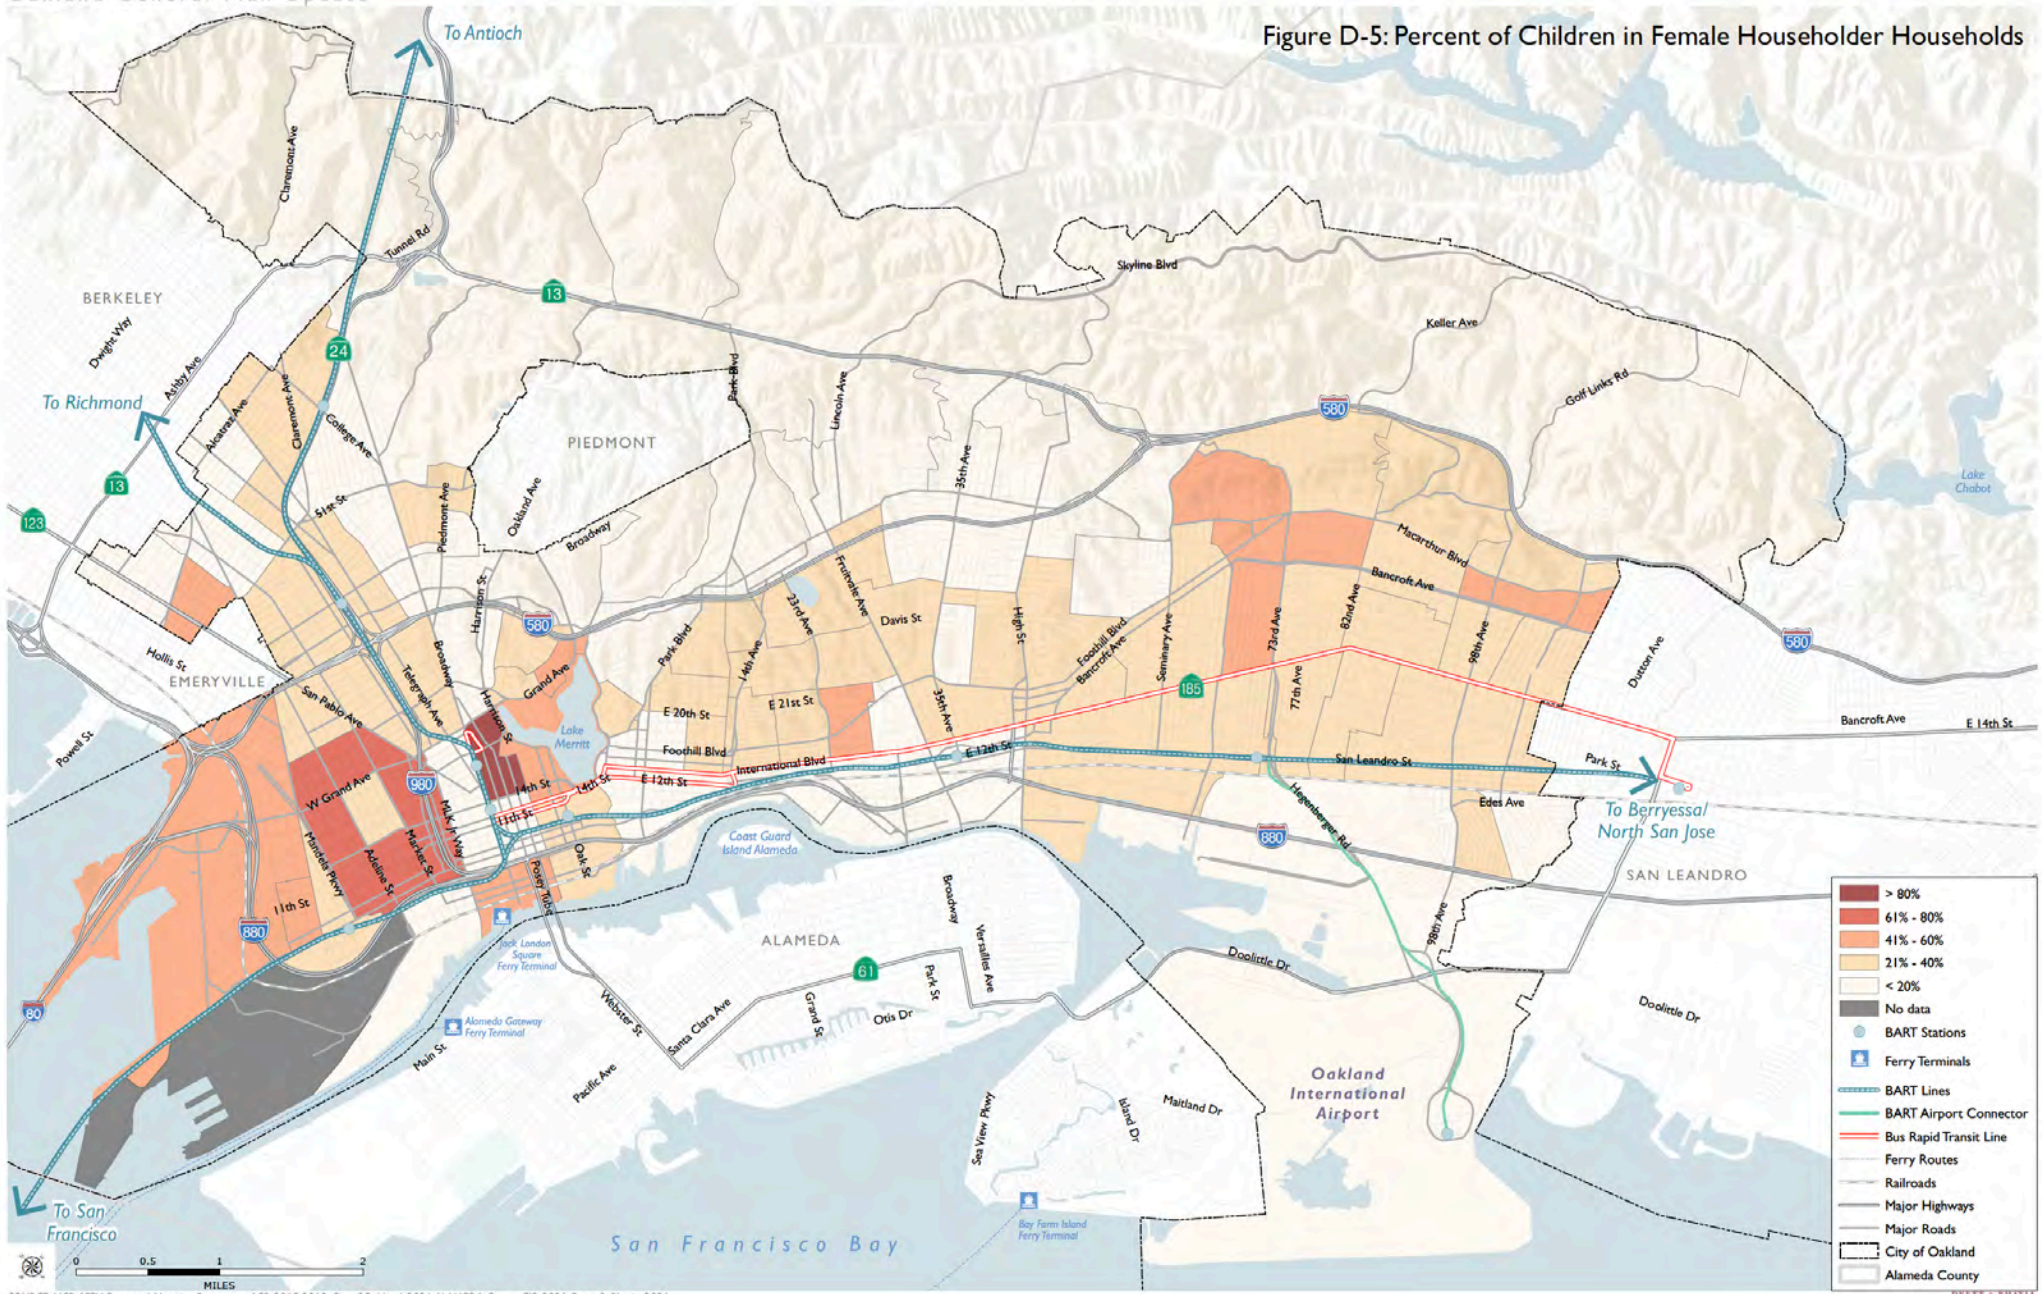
Figure D-5: Percent of Children in Female Householder Households

To Antioch
To Richmond
To San Francisco
To Berryessa/ North San Jose

BERKELEY
EMERYVILLE
PIEDMONT
ALAMEDA
SAN LEANDRO

Claremont Ave
Tunnel Rd
Skyline Blvd
Keller Ave
Golf Links Rd
Dwight Way
Ashby Ave
Alcatraz Ave
Claremont Ave
College Ave
51st St
Piedmont Ave
Oakland Ave
Broadway
Park Blvd
Lincoln Ave
35th Ave
Hollis St
Harrison St
Grand Ave
Park Blvd
14th Ave
23rd Ave
Fruitvale Ave
Davis St
High St
Foothill Blvd
Bancroft Ave
Seminary Ave
73rd Ave
82nd Ave
Macarthur Blvd
Bancroft Ave
98th Ave
Dutton Ave
San Pablo Ave
Telegraph Ave
Broadway
Harrison St
Lake Merritt
E 20th St
E 21st St
35th Ave
77th Ave
Bancroft Ave
E 14th St
Powell St
W Grand Ave
Mandela Pkwy
Adeline St
Market St
MLK Jr Way
14th St
14th St
11th St
E 12th St
Foothill Blvd
International Blvd
E 12th St
San Leandro St
Park St
Edes Ave
Hegenberger Rd
Coast Guard Island Alameda
Oak St
Posey Tube
11th St
Jack London Square Ferry Terminal
Alameda Gateway Ferry Terminal
Webster St
Santa Clara Ave
Grand St
Otis Dr
Park St
Broadway
Versailles Ave
Doolittle Dr
Doolittle Dr
98th Ave
Main St
Pacific Ave
Sea View Pkwy
Island Dr
Maitland Dr
Bay Farm Island Ferry Terminal
Oakland International Airport
Lake Chabot
San Francisco Bay

13
24
13
123
580
580
580
980
880
880
80
185
61

0 0.5 1 2
MILES

> 80%
61% - 80%
41% - 60%
21% - 40%
< 20%
No data
BART Stations
Ferry Terminals
BART Lines
BART Airport Connector
Bus Rapid Transit Line
Ferry Routes
Railroads
Major Highways
Major Roads
City of Oakland
Alameda County